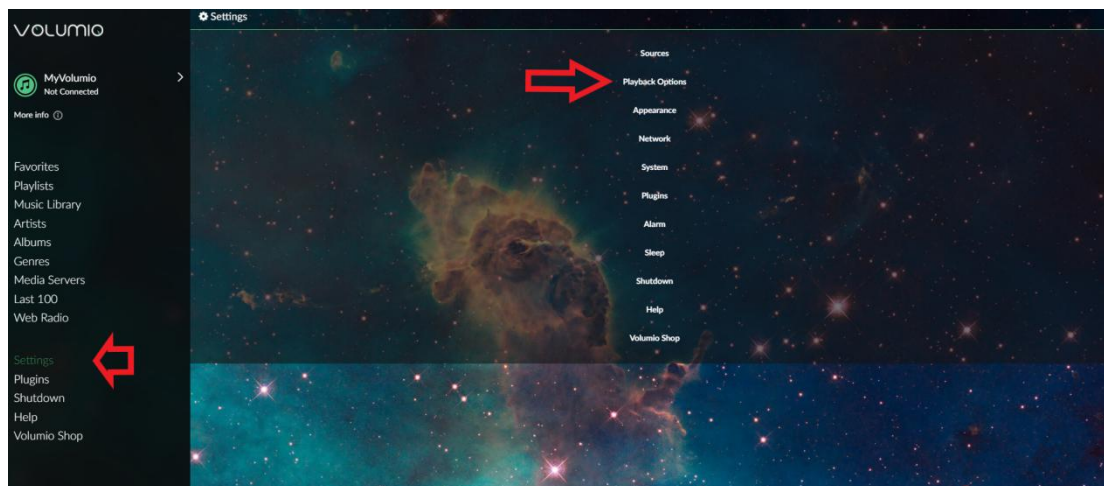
VOLUMIO

MyVolumio
Not Connected

More info ⓘ

Favorites
Playlists
Music Library
Artists
Albums
Genres
Media Servers
Last 100
Web Radio

Settings
Plugins
Shutdown
Help
Volumio Shop

Settings

Sources
Playback Options
Appearance
Network
System
Plugins
Alarm
Sleep
Shutdown
Help
Volumio Shop